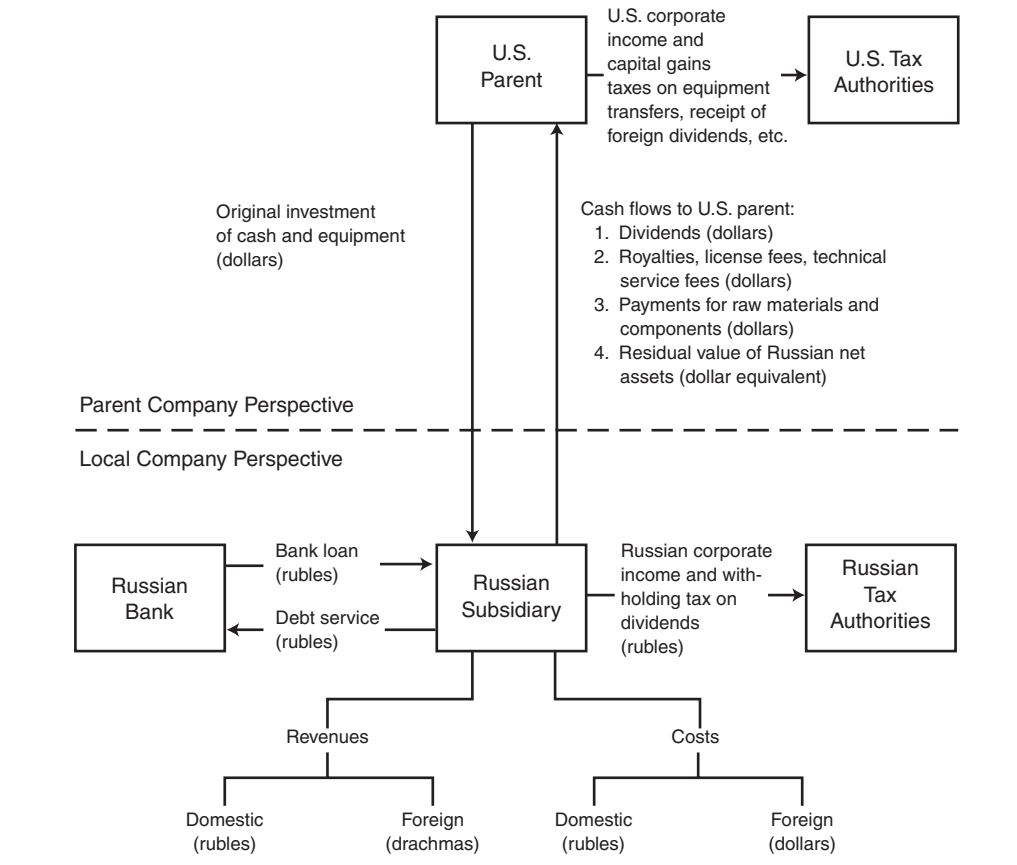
U.S. Parent

U.S. corporate income and capital gains taxes on equipment transfers, receipt of foreign dividends, etc.

U.S. Tax Authorities

Original investment of cash and equipment (dollars)

Cash flows to U.S. parent:
1. Dividends (dollars)
2. Royalties, license fees, technical service fees (dollars)
3. Payments for raw materials and components (dollars)
4. Residual value of Russian net assets (dollar equivalent)

Parent Company Perspective

Local Company Perspective

Russian Bank

Bank loan (rubles)

Debt service (rubles)

Russian Subsidiary

Russian corporate income and withholding tax on dividends (rubles)

Russian Tax Authorities

Revenues

Domestic (rubles)

Foreign (drachmas)

Costs

Domestic (rubles)

Foreign (dollars)